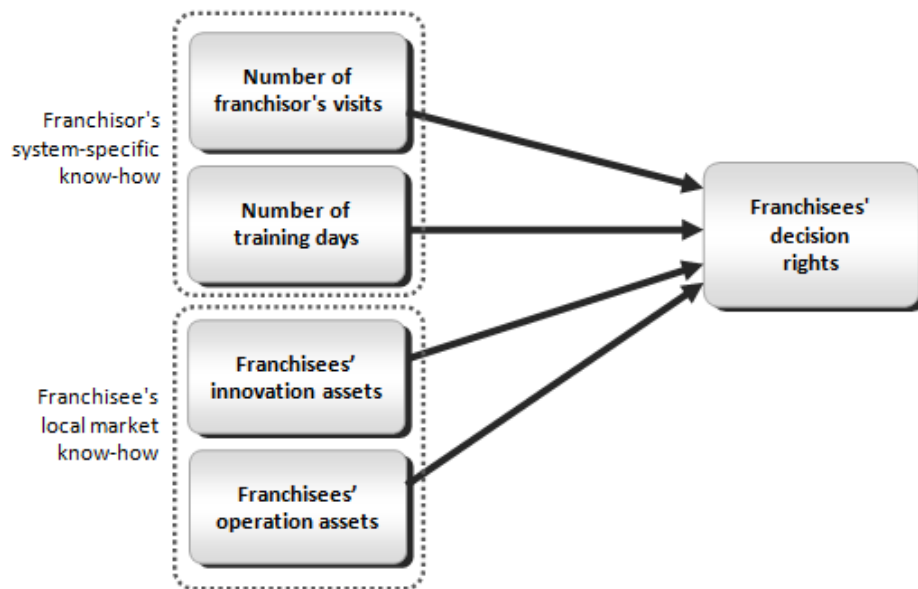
Franchisor's system-specific know-how

Number of franchisor's visits

Number of training days

Franchisee's local market know-how

Franchisees' innovation assets

Franchisees' operation assets

Franchisees' decision rights